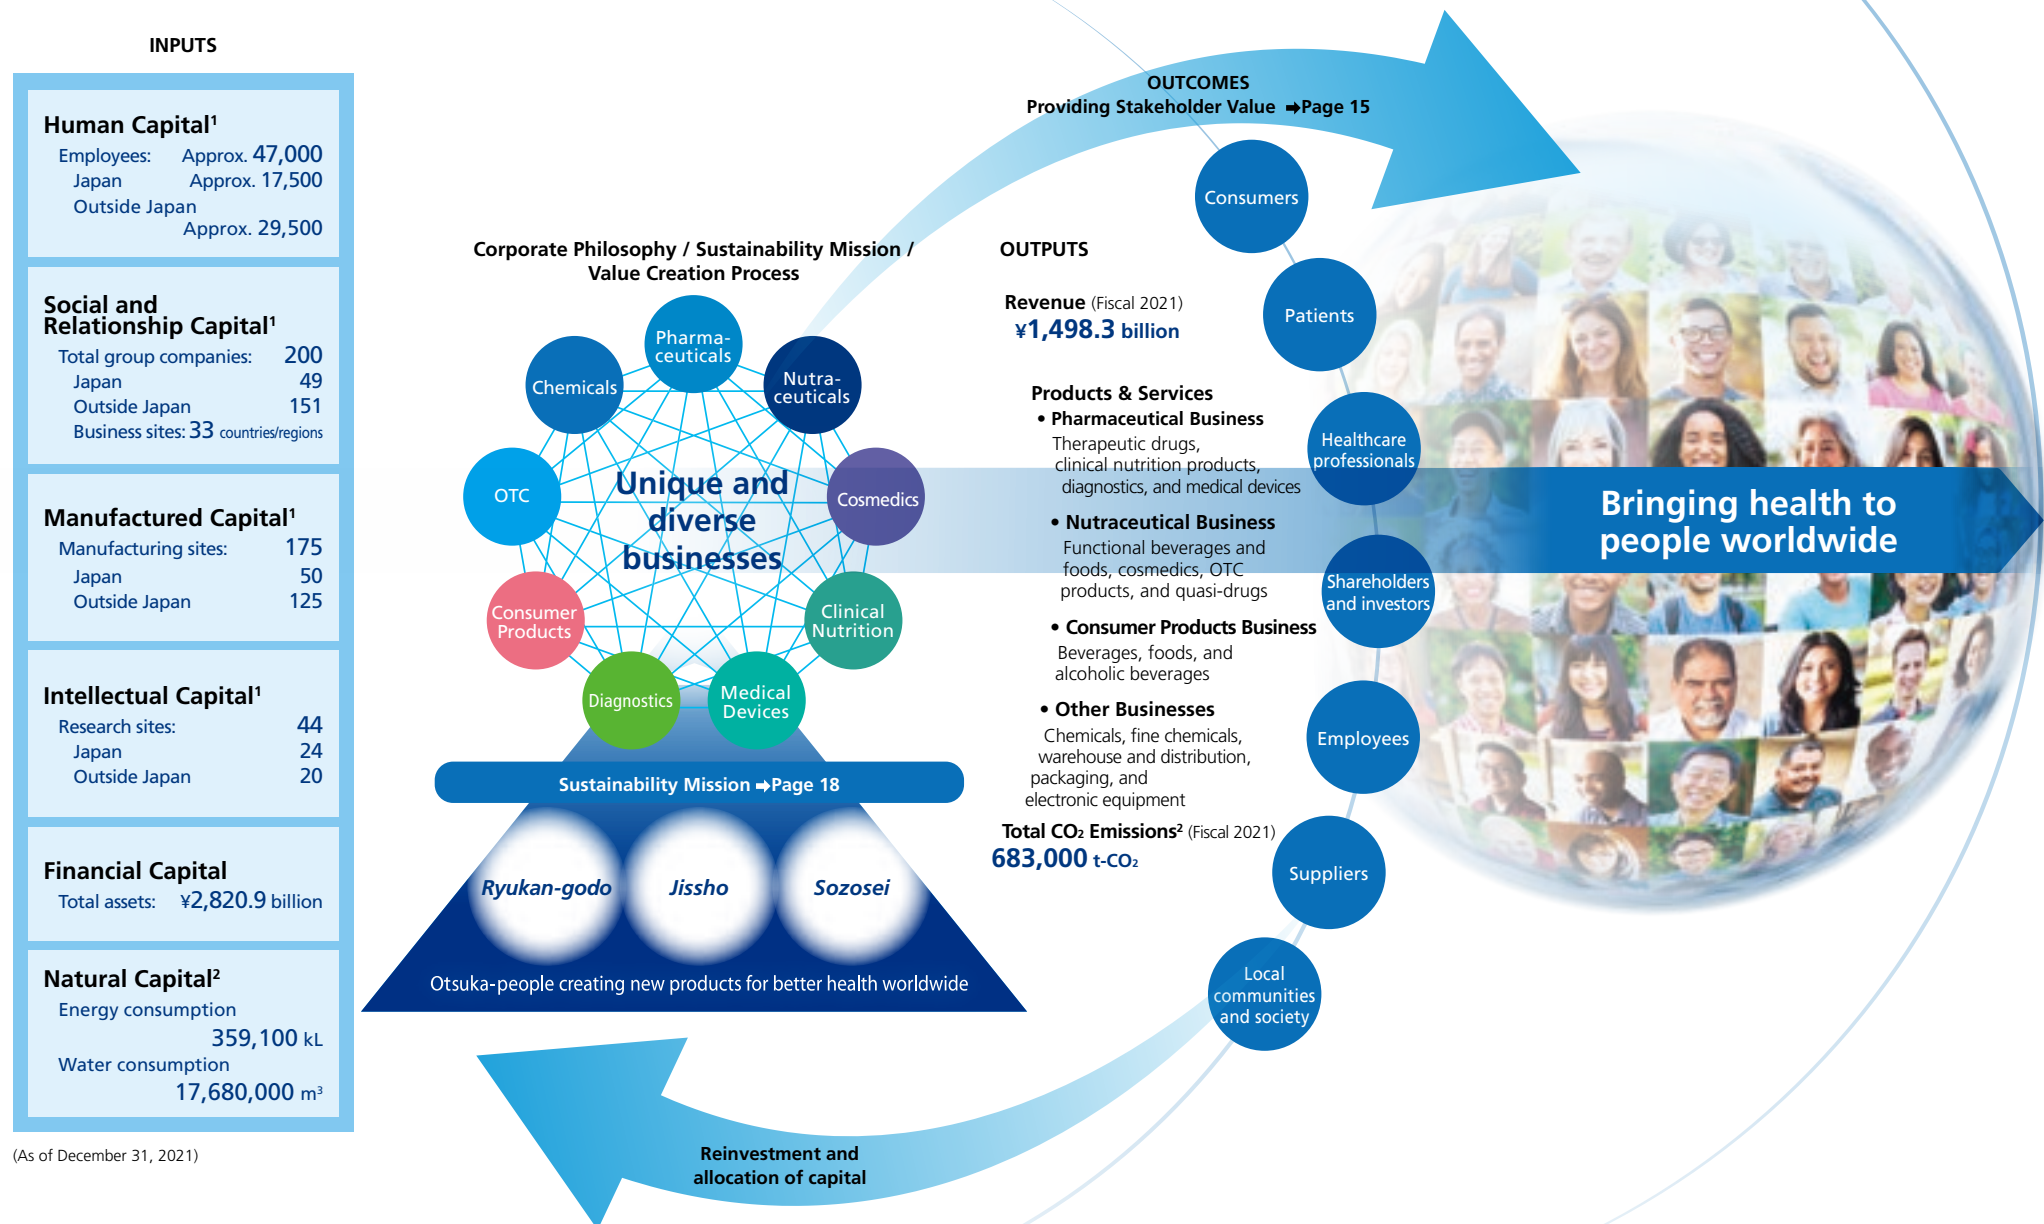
INPUTS

Human Capital$^1$
Employees: Approx. 47,000
Japan Approx. 17,500
Outside Japan Approx. 29,500

Social and Relationship Capital$^1$
Total group companies: 200
Japan 49
Outside Japan 151
Business sites: 33 countries/regions

Manufactured Capital$^1$
Manufacturing sites: 175
Japan 50
Outside Japan 125

Intellectual Capital$^1$
Research sites: 44
Japan 24
Outside Japan 20

Financial Capital
Total assets: ¥2,820.9 billion

Natural Capital$^2$
Energy consumption 359,100 kL
Water consumption 17,680,000 m$^3$

(As of December 31, 2021)

Corporate Philosophy / Sustainability Mission / Value Creation Process

Pharma-ceuticals
Nutra-ceuticals
Chemicals
OTC
Cosmedics
Unique and diverse businesses
Consumer Products
Clinical Nutrition
Diagnostics
Medical Devices

Sustainability Mission ➡Page 18

Ryukan-godo
Jissho
Sozosei
Otsuka-people creating new products for better health worldwide

OUTCOMES
Providing Stakeholder Value ➡Page 15

OUTPUTS

Revenue (Fiscal 2021)
¥1,498.3 billion

Products & Services
• Pharmaceutical Business
Therapeutic drugs, clinical nutrition products, diagnostics, and medical devices
• Nutraceutical Business
Functional beverages and foods, cosmedics, OTC products, and quasi-drugs
• Consumer Products Business
Beverages, foods, and alcoholic beverages
• Other Businesses
Chemicals, fine chemicals, warehouse and distribution, packaging, and electronic equipment

Total CO₂ Emissions$^2$ (Fiscal 2021)
683,000 t-CO₂

Consumers
Patients
Healthcare professionals
Shareholders and investors
Employees
Suppliers
Local communities and society

Bringing health to people worldwide

Reinvestment and allocation of capital